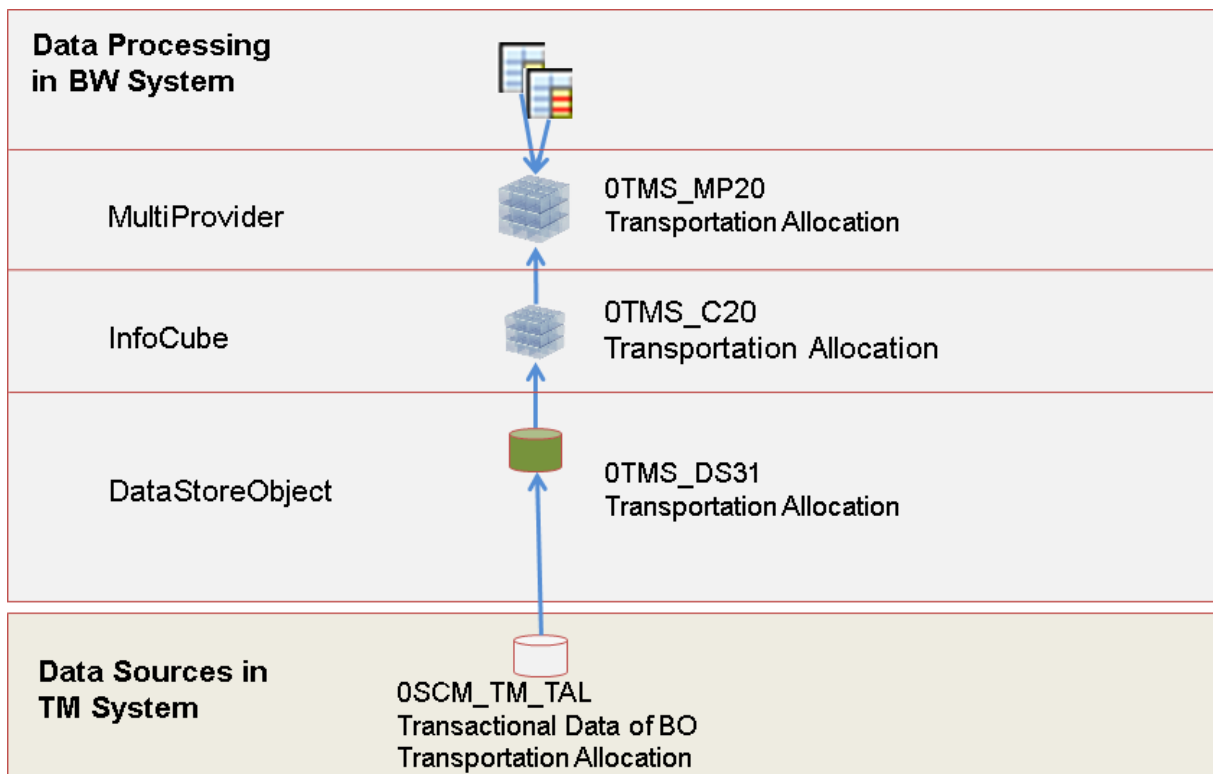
Data Processing in BW System

MultiProvider

0TMS_MP20
Transportation Allocation

InfoCube

0TMS_C20
Transportation Allocation

DataStoreObject

0TMS_DS31
Transportation Allocation

Data Sources in TM System

0SCM_TM_TAL
Transactional Data of BO
Transportation Allocation